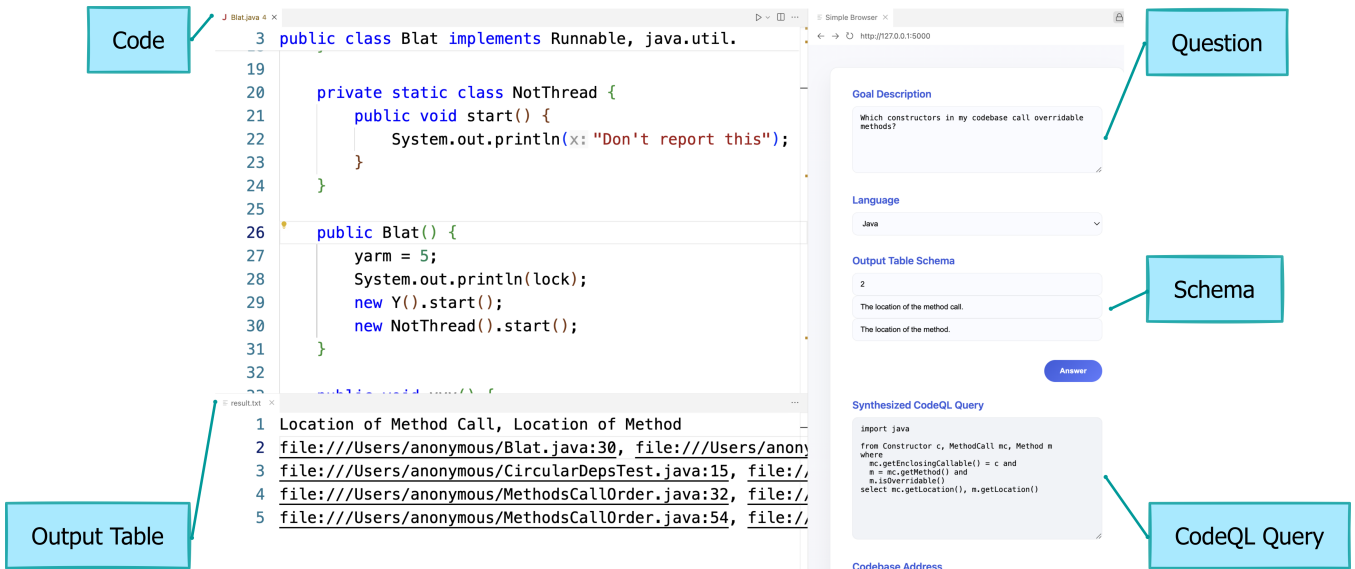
Code

Blat.java 4 ×

3 public class Blat implements Runnable, java.util.
19
20 private static class NotThread {
21 public void start() {
22 System.out.println(x: "Don't report this");
23 }
24 }
25
26 public Blat() {
27 yarm = 5;
28 System.out.println(lock);
29 new Y().start();
30 new NotThread().start();
31 }
32

result.txt ×

1 Location of Method Call, Location of Method
2 file:///Users/anonymous/Blat.java:30, file:///Users/anony
3 file:///Users/anonymous/CircularDepsTest.java:15, file:/
4 file:///Users/anonymous/MethodsCallOrder.java:32, file:/
5 file:///Users/anonymous/MethodsCallOrder.java:54, file:/

Output Table

Simple Browser ×

http://127.0.0.1:5000

Question

Goal Description

Which constructors in my codebase call overridable methods?

Language

Java

Output Table Schema

Schema

2

The location of the method call.

The location of the method.

Answer

Synthesized CodeQL Query

import java

from Constructor c, MethodCall mc, Method m
where
  mc.getEnclosingCallable() = c and
  m = mc.getMethod() and
  m.isOverridable()
select mc.getLocation(), m.getLocation()

CodeQL Query

Codebase Address